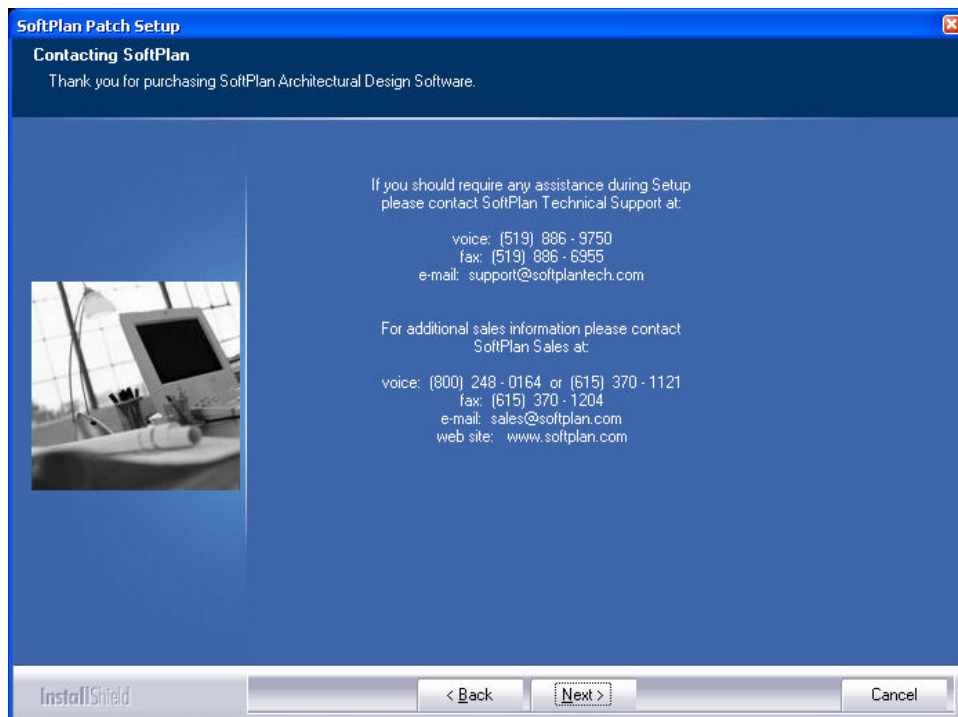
SoftPlan Patch Setup

Contacting SoftPlan

Thank you for purchasing SoftPlan Architectural Design Software.

If you should require any assistance during Setup please contact SoftPlan Technical Support at:

voice: (519) 886 - 9750
fax: (519) 886 - 6955
e-mail: support@softplantech.com

For additional sales information please contact SoftPlan Sales at:

voice: (800) 248 - 0164 or (615) 370 - 1121
fax: (615) 370 - 1204
e-mail: sales@softplan.com
web site: www.softplan.com

InstallShield

< Back

Next >

Cancel